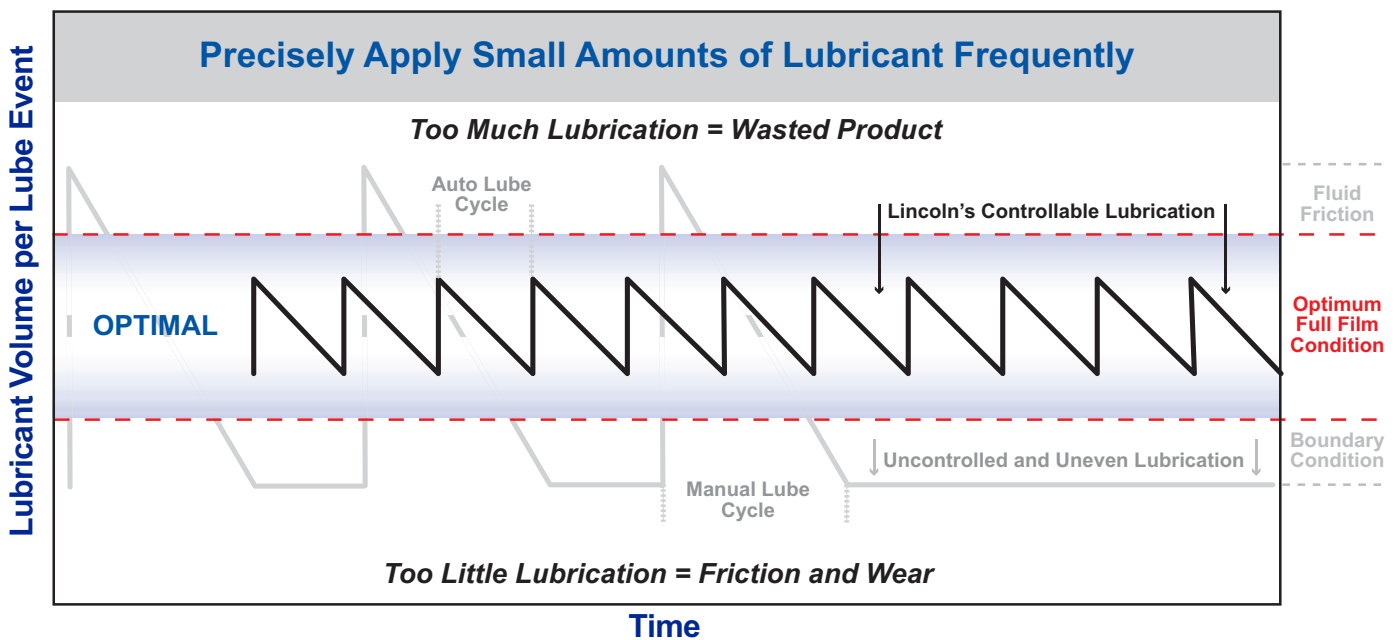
Precisely Apply Small Amounts of Lubricant Frequently

Too Much Lubrication = Wasted Product

Auto Lube Cycle

Lincoln's Controllable Lubrication

Fluid Friction

OPTIMAL

Optimum Full Film Condition

Boundary Condition

Uncontrolled and Uneven Lubrication

Manual Lube Cycle

Too Little Lubrication = Friction and Wear

Lubricant Volume per Lube Event

Time